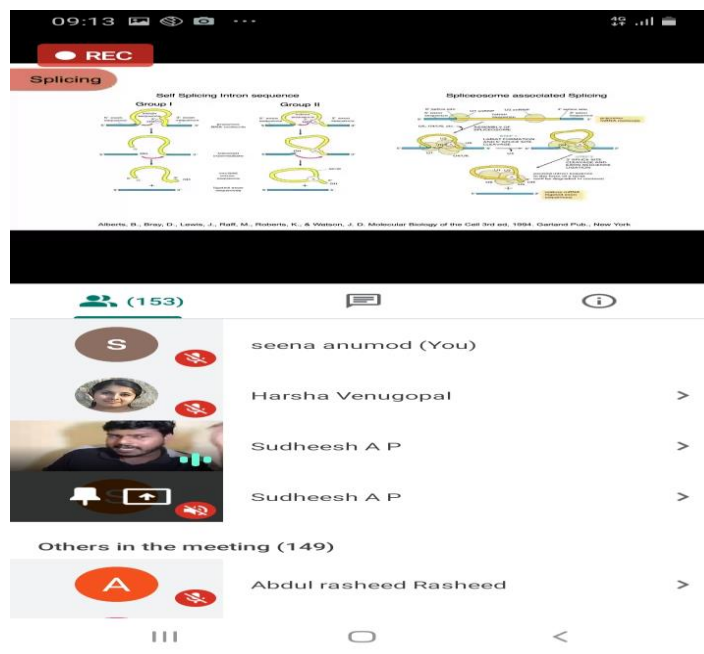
09:13 ···

4G

REC

Splicing

Self Splicing Intron sequence

Group I

Group II

Spliceosome associated Splicing

Alberts, B., Bray, D., Lewis, J., Raff, M., Roberts, K., & Watson, J. D. Molecular Biology of the Cell 3rd ed, 1994. Garland Pub., New York

(153)

S

seena anumod (You)

Harsha Venugopal

Sudheesh A P

Sudheesh A P

Others in the meeting (149)

A

Abdul rasheed Rasheed